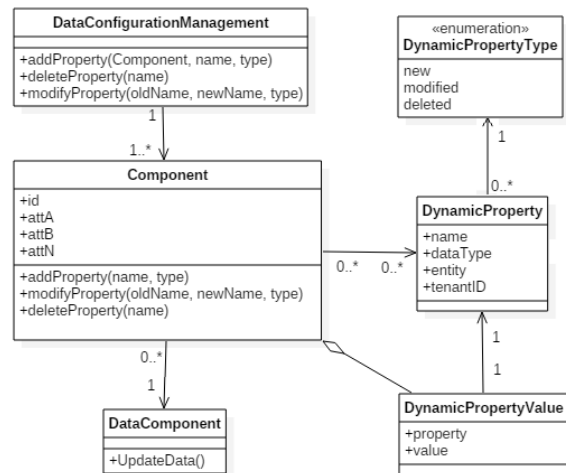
DataConfigurationManagement

+addProperty(Component, name, type)
+deleteProperty(name)
+modifyProperty(oldName, newName, type)

1

1..*

«enumeration»
DynamicPropertyType

new
modified
deleted

1

0..*

Component

+id
+attA
+attB
+attN

+addProperty(name, type)
+modifyProperty(oldName, newName, type)
+deleteProperty(name)

0..*

0..*

DynamicProperty

+name
+dataType
+entity
+tenantID

1

1

0..*

1

DataComponent

+UpdateData()

DynamicPropertyValue

+property
+value